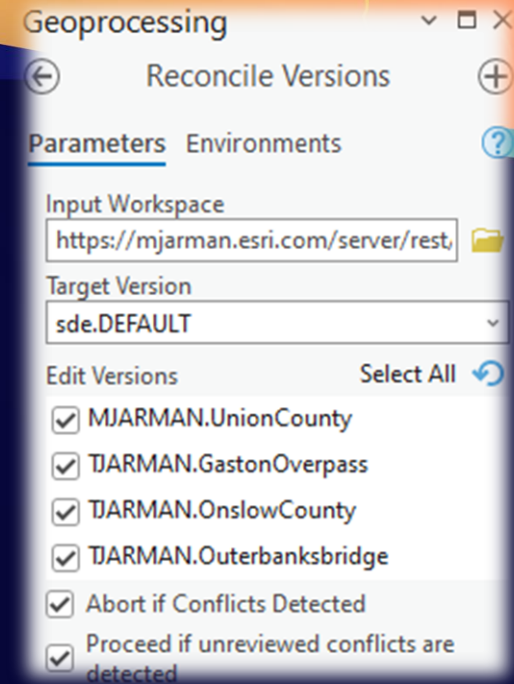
Geoprocessing

Reconcile Versions

Parameters Environments

Input Workspace

https://mjarman.esri.com/server/rest,

Target Version

sde.DEFAULT

Edit Versions

Select All

MJARMAN.UnionCounty

TJARMAN.GastonOverpass

TJARMAN.OnslowCounty

TJARMAN.Outerbanksbridge

Abort if Conflicts Detected

Proceed if unreviewed conflicts are detected